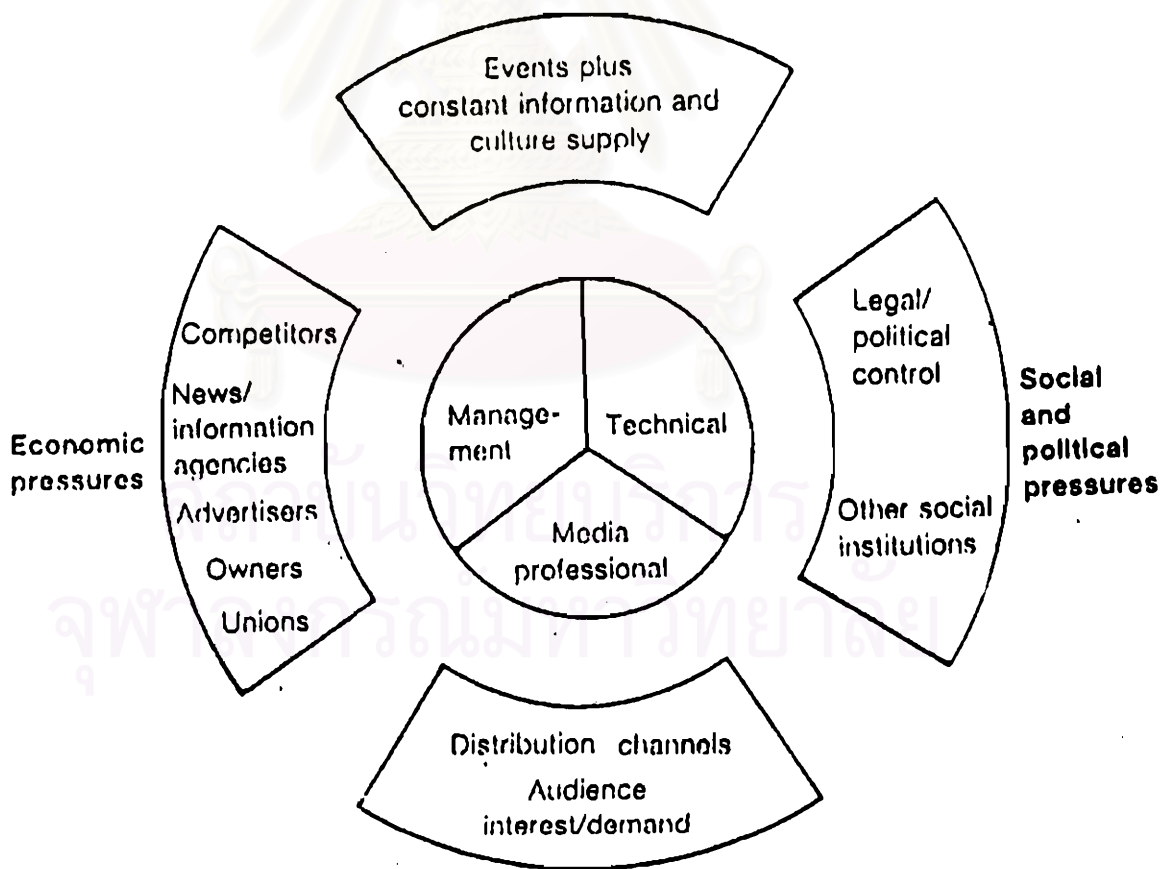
Events plus constant information and culture supply

Economic pressures

Competitors

News/ information agencies

Advertisers

Owners

Unions

Management

Technical

Media professional

Legal/ political control

Other social institutions

Social and political pressures

Distribution channels

Audience interest/demand

สถาบันวิทยบริการ
จุฬาลงกรณ์มหาวิทยาลัย